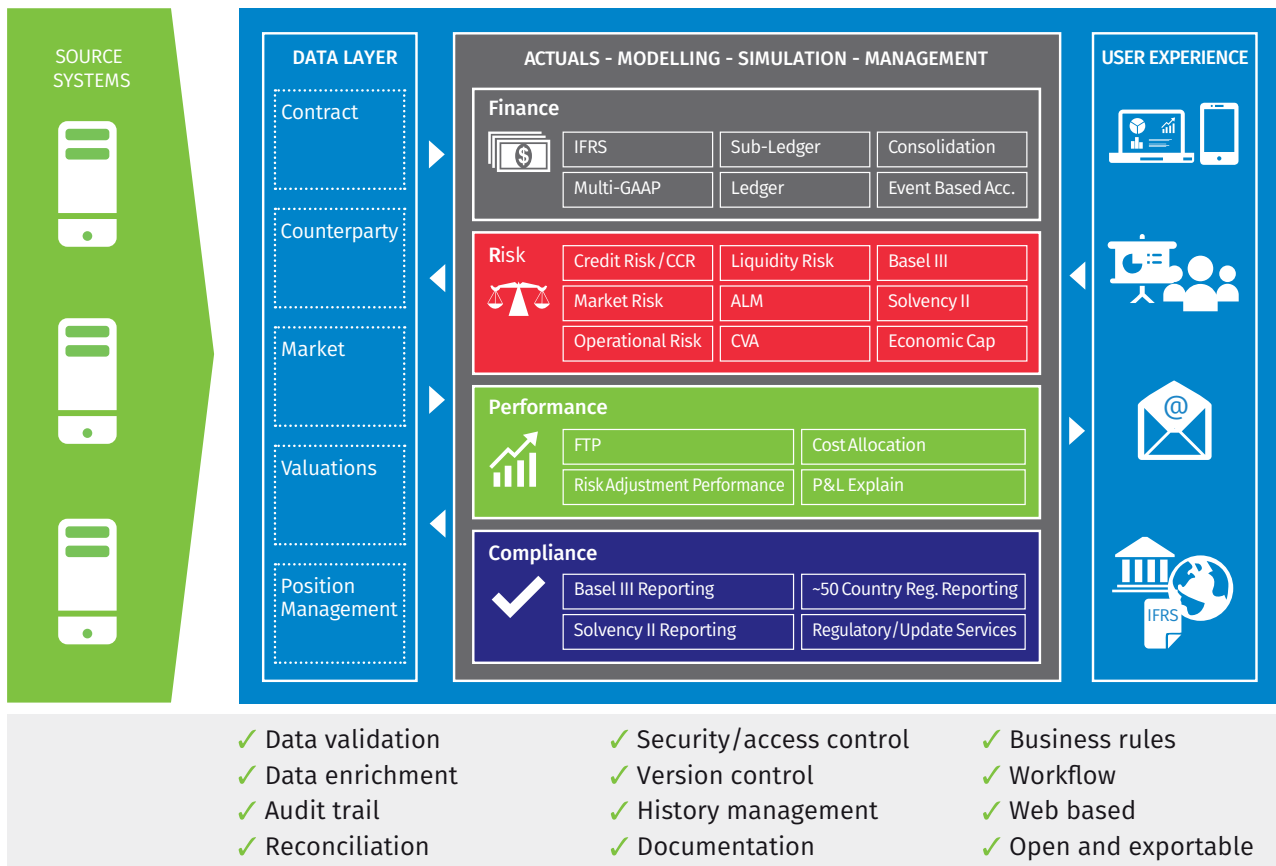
SOURCE SYSTEMS

DATA LAYER

Contract

Counterparty

Market

Valuations

Position Management

ACTUALS - MODELLING - SIMULATION - MANAGEMENT

Finance

| IFRS | Sub-Ledger | Consolidation |
|---|---|---|
| Multi-GAAP | Ledger | Event Based Acc. |

Risk

| Credit Risk / CCR | Liquidity Risk | Basel III |
|---|---|---|
| Market Risk | ALM | Solvency II |
| Operational Risk | CVA | Economic Cap |

Performance

| FTP | Cost Allocation |
|---|---|
| Risk Adjustment Performance | P&L Explain |

Compliance

| Basel III Reporting | ~50 Country Reg. Reporting |
|---|---|
| Solvency II Reporting | Regulatory/Update Services |

USER EXPERIENCE

@

IFRS

✓ Data validation
✓ Data enrichment
✓ Audit trail
✓ Reconciliation

✓ Security/access control
✓ Version control
✓ History management
✓ Documentation

✓ Business rules
✓ Workflow
✓ Web based
✓ Open and exportable